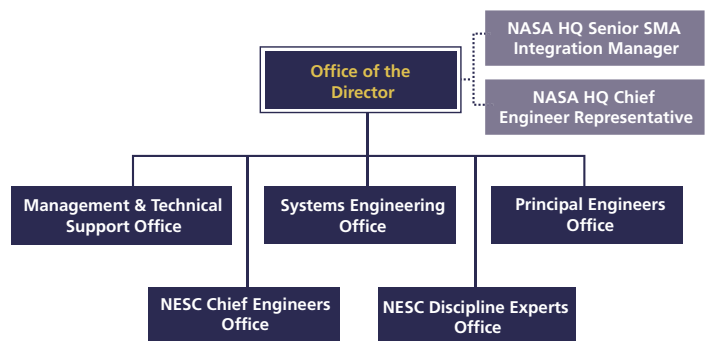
NASA HQ Senior SMA Integration Manager

Office of the Director

NASA HQ Chief Engineer Representative

Management & Technical Support Office

Systems Engineering Office

Principal Engineers Office

NESC Chief Engineers Office

NESC Discipline Experts Office